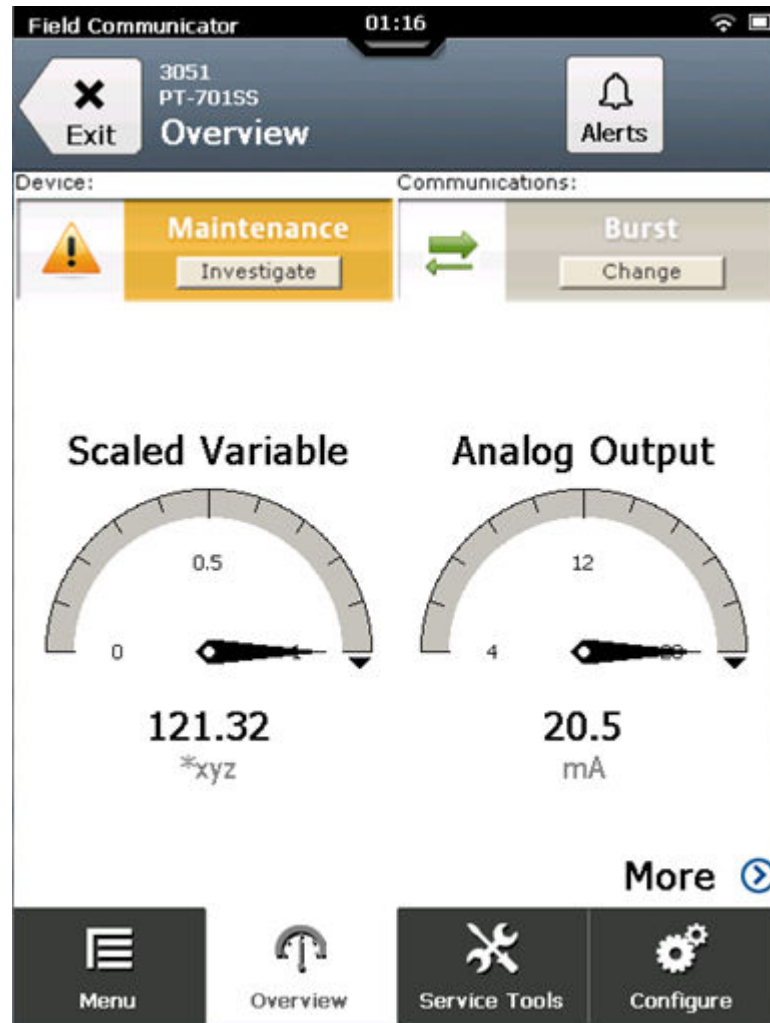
Field Communicator 01:16

Exit
3051
PT-701SS
Overview

Alerts

Device:
Maintenance
Investigate

Communications:
Burst
Change

Scaled Variable
0.5
0
1
121.32
*xyz

Analog Output
12
4
20
20.5
mA

More

Menu
Overview
Service Tools
Configure